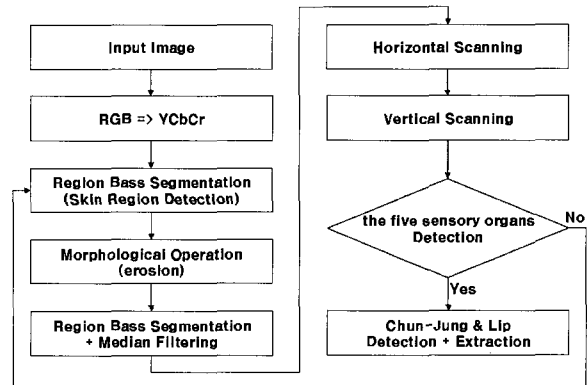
Input Image

RGB => YCbCr

Region Bass Segmentation (Skin Region Detection)

Morphological Operation (erosion)

Region Bass Segmentation + Median Filtering

Horizontal Scanning

Vertical Scanning

the five sensory organs Detection

No

Yes

Chun-Jung & Lip Detection + Extraction